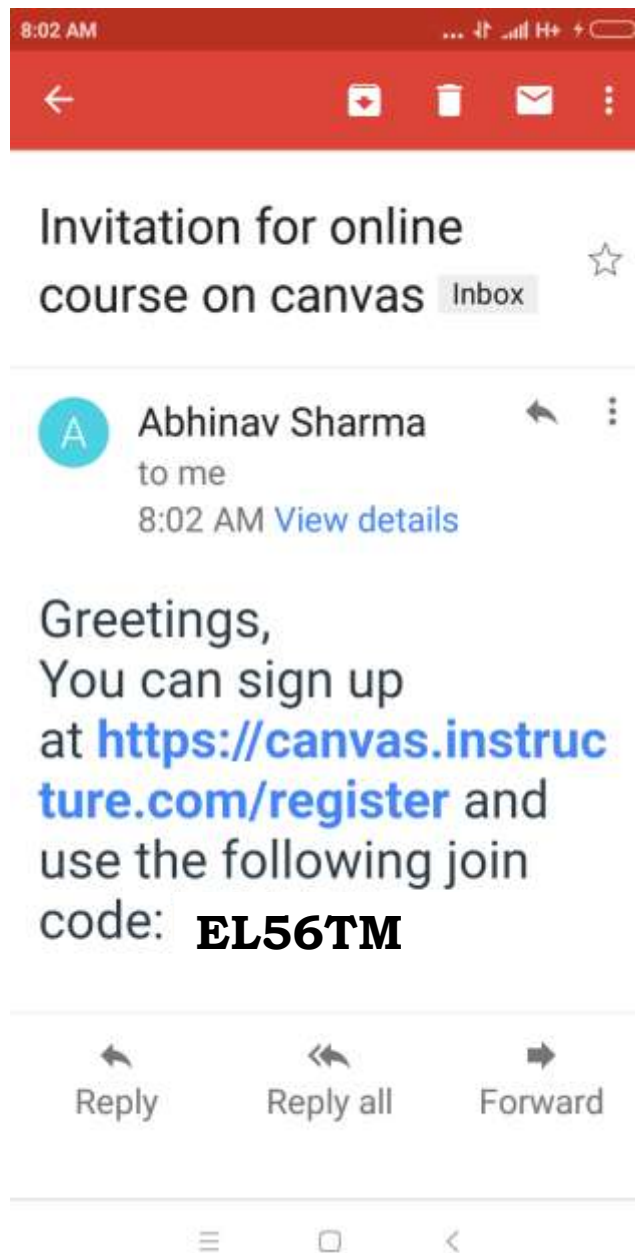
8:02 AM

... H+

Invitation for online course on canvas Inbox

A

Abhinav Sharma
to me
8:02 AM View details

Greetings,
You can sign up at https://canvas.instructure.com/register and use the following join code: EL56TM

Reply Reply all Forward